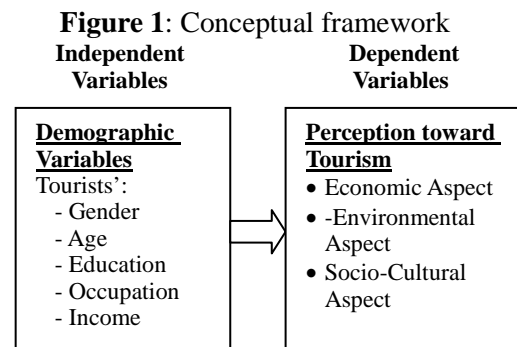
**Figure 1**: Conceptual framework

**Independent Variables**

**Dependent Variables**

**Demographic Variables**
Tourists':
- Gender
- Age
- Education
- Occupation
- Income

**Perception toward Tourism**
• Economic Aspect
• -Environmental Aspect
• Socio-Cultural Aspect